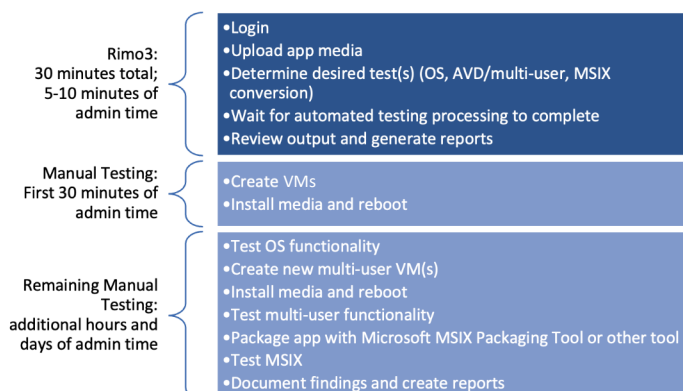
Rimo3:
30 minutes total;
5-10 minutes of
admin time

•Login
•Upload app media
•Determine desired test(s) (OS, AVD/multi-user, MSIX conversion)
•Wait for automated testing processing to complete
•Review output and generate reports

Manual Testing:
First 30 minutes of
admin time

•Create VMs
•Install media and reboot

Remaining Manual
Testing:
additional hours and
days of admin time

•Test OS functionality
•Create new multi-user VM(s)
•Install media and reboot
•Test multi-user functionality
•Package app with Microsoft MSIX Packaging Tool or other tool
•Test MSIX
•Document findings and create reports